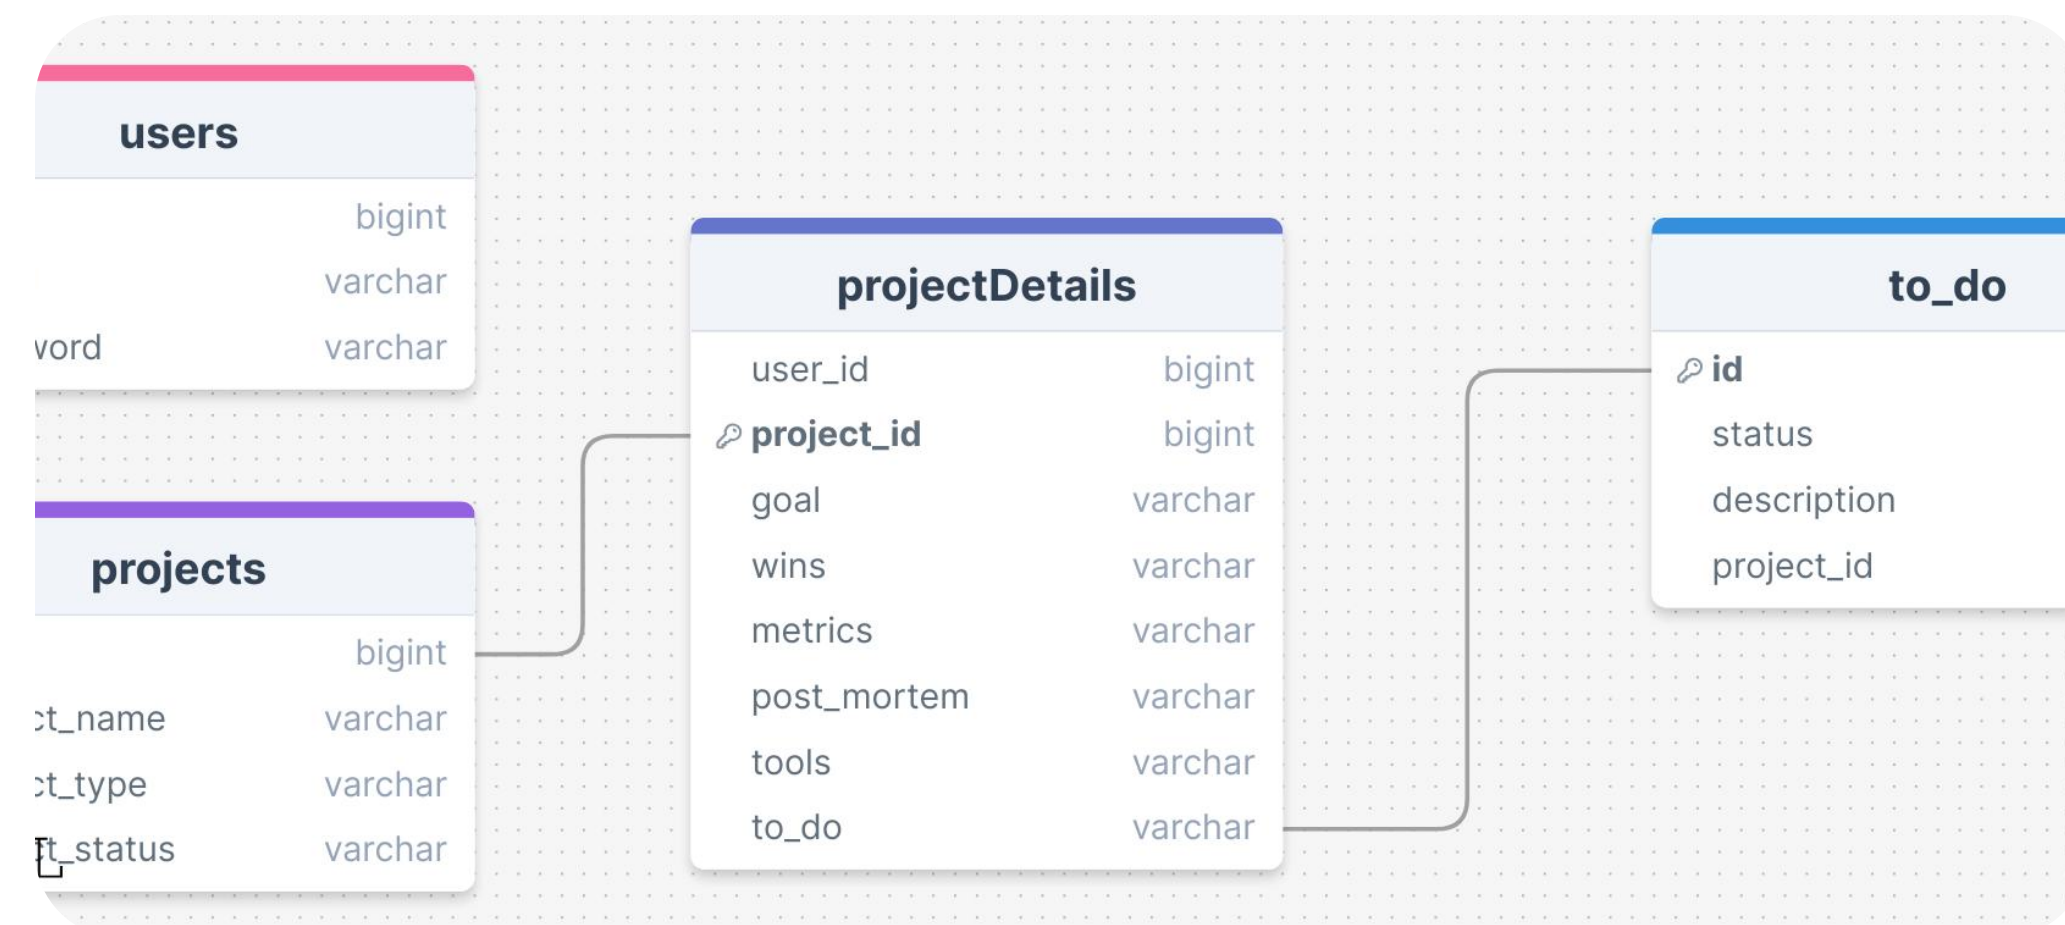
users

bigint

varchar

vord varchar

projects

bigint

ct_name varchar

ct_type varchar

t_status varchar

projectDetails

| | |
|---|---|
| user_id | bigint |
| project_id | bigint |
| goal | varchar |
| wins | varchar |
| metrics | varchar |
| post_mortem | varchar |
| tools | varchar |
| to_do | varchar |

to_do

id

status

description

project_id